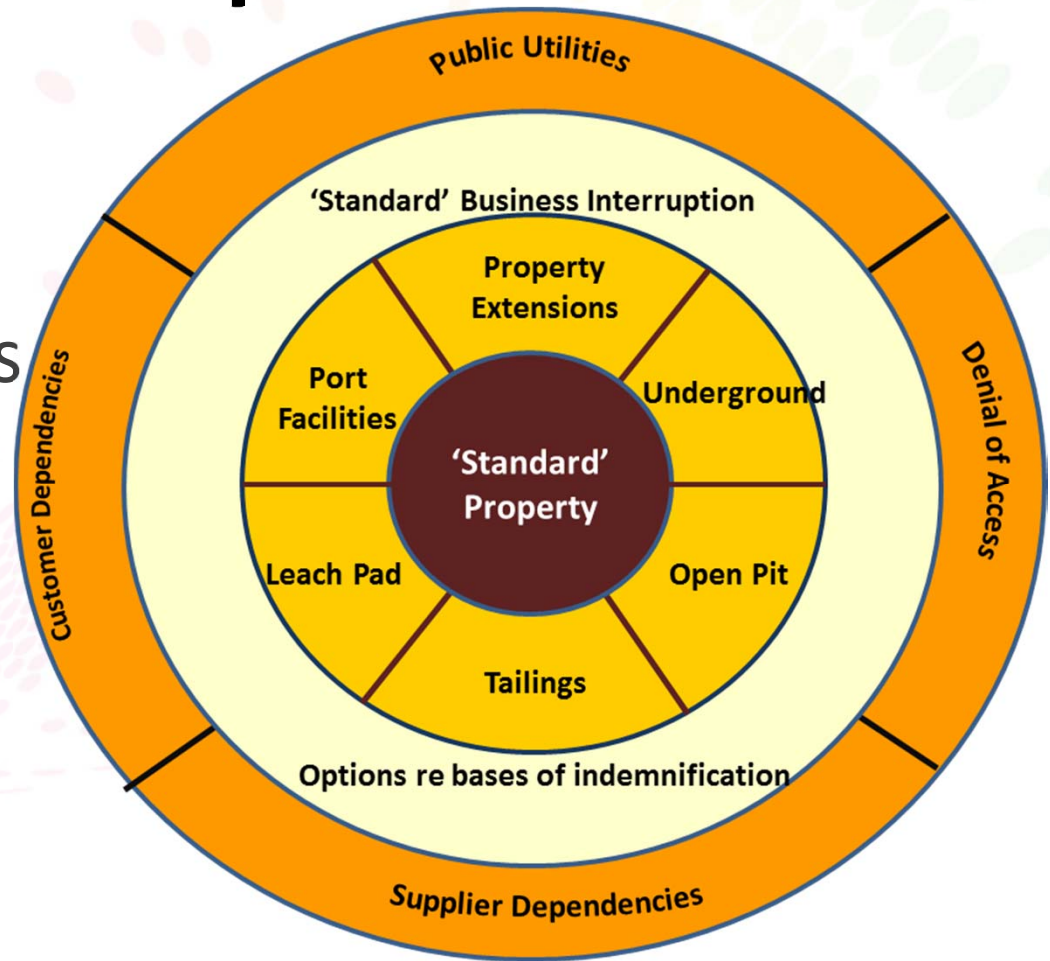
Public Utilities

Customer Dependencies

Denial of Access

Supplier Dependencies

'Standard' Business Interruption

Property Extensions

Port Facilities

Underground

'Standard' Property

Leach Pad

Open Pit

Tailings

Options re bases of indemnification